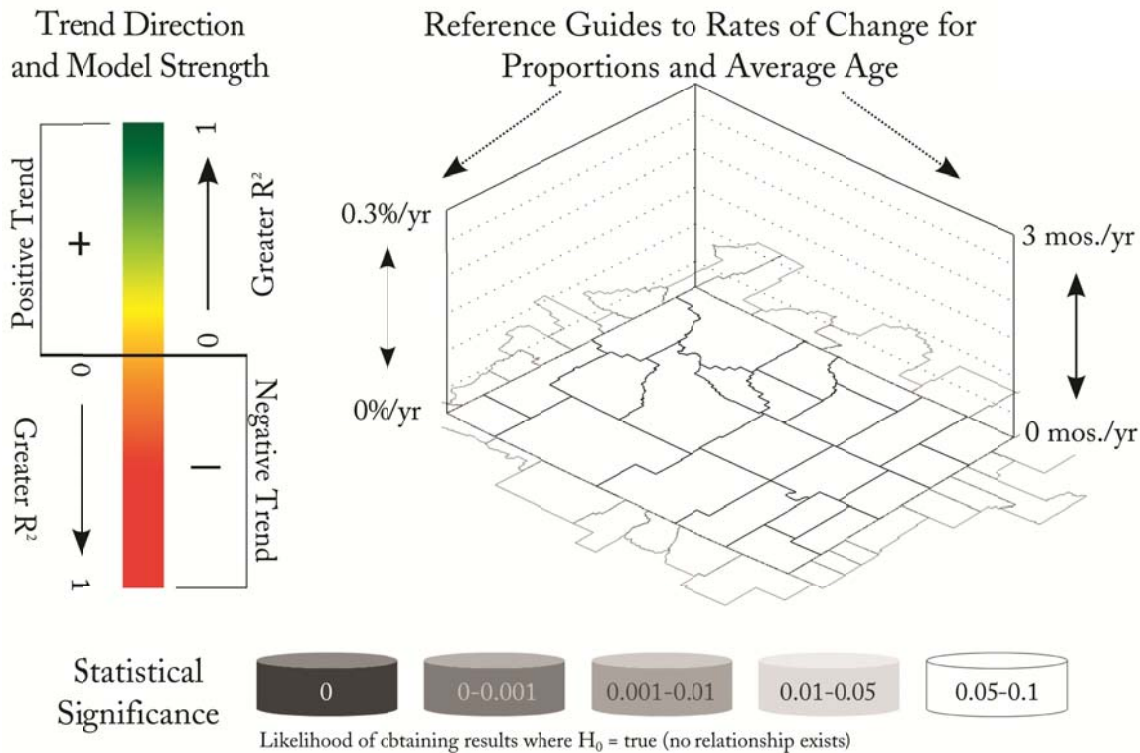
Trend Direction and Model Strength

Positive Trend

+

1

Greater $R^2$

0

0

Greater $R^2$

1

Negative Trend

–

Reference Guides to Rates of Change for Proportions and Average Age

0.3%/yr

0%/yr

3 mos./yr

0 mos./yr

Statistical Significance

0

0-0.001

0.001-0.01

0.01-0.05

0.05-0.1

Likelihood of cbtaining results where $H_0$ = true (no relationship exists)